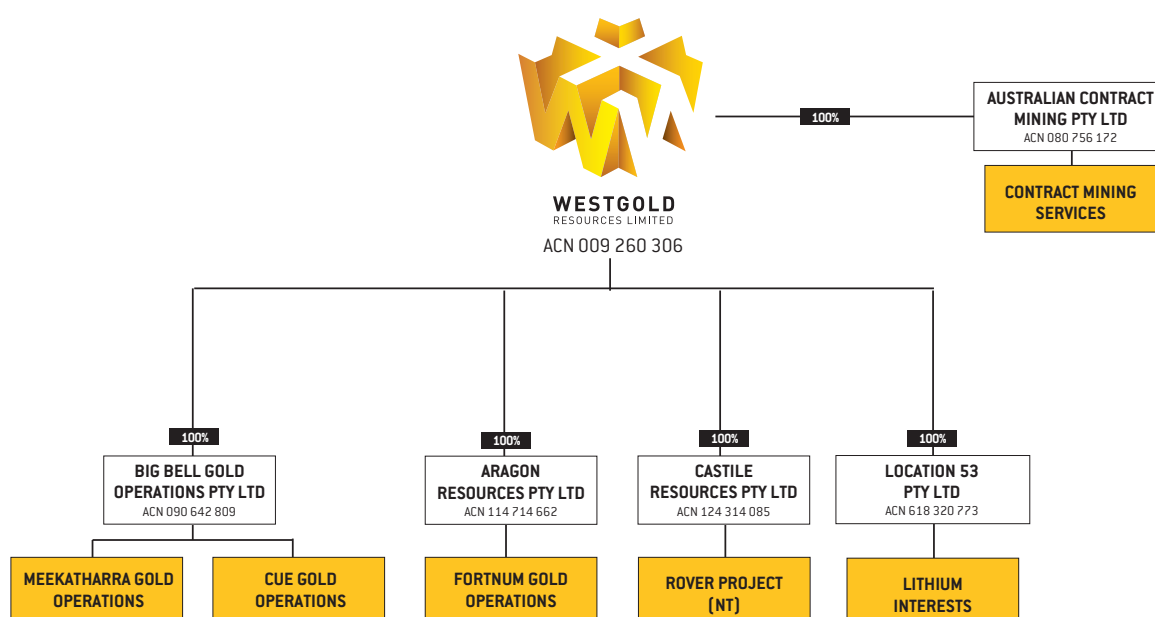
WESTGOLD
RESOURCES LIMITED
ACN 009 260 306

100%

AUSTRALIAN CONTRACT MINING PTY LTD
ACN 080 756 172

CONTRACT MINING SERVICES

100%

BIG BELL GOLD OPERATIONS PTY LTD
ACN 090 642 809

MEEKATHARRA GOLD OPERATIONS

CUE GOLD OPERATIONS

100%

ARAGON RESOURCES PTY LTD
ACN 114 714 662

FORTNUM GOLD OPERATIONS

100%

CASTILE RESOURCES PTY LTD
ACN 124 314 085

ROVER PROJECT (NT)

100%

LOCATION 53 PTY LTD
ACN 618 320 773

LITHIUM INTERESTS